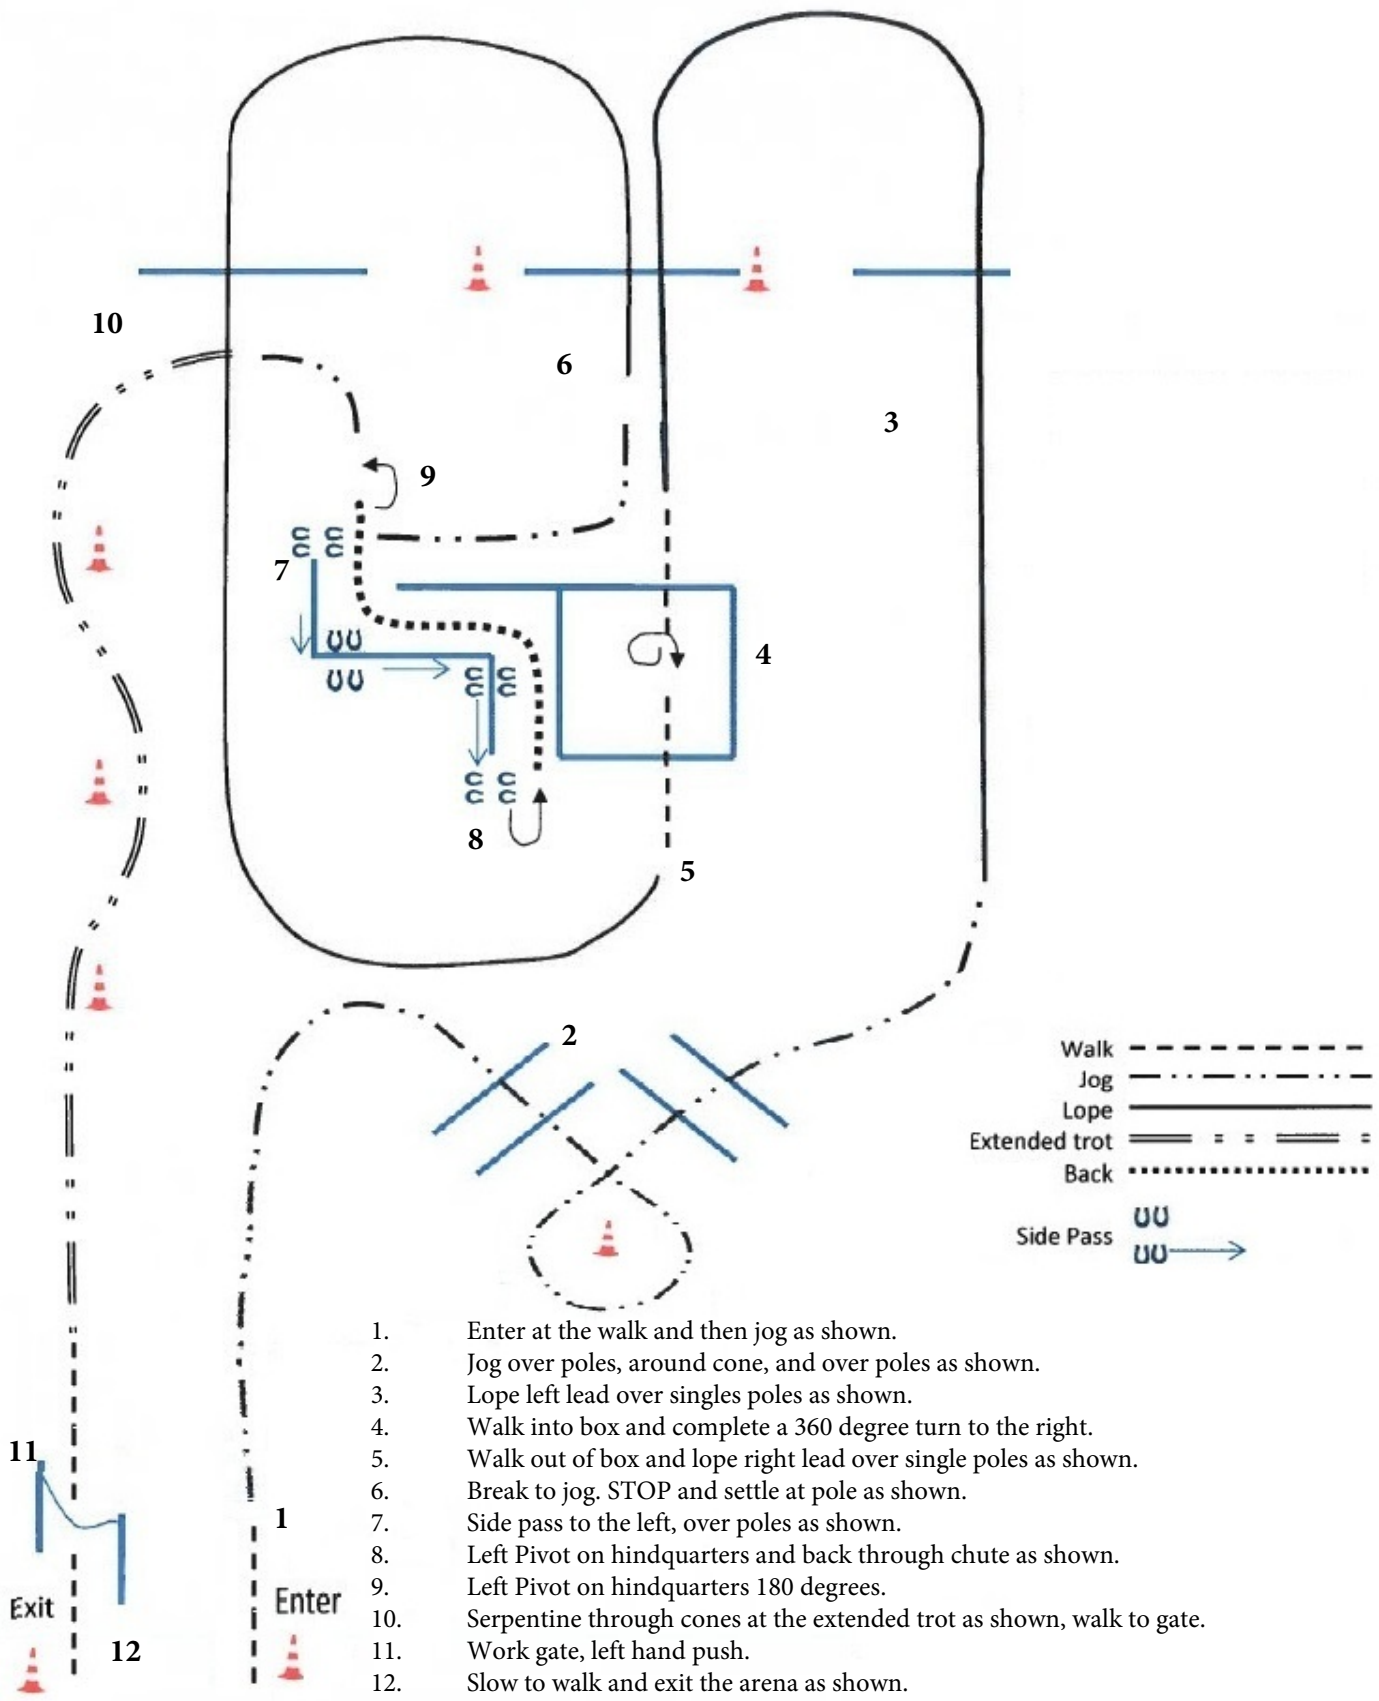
10

6

3

9

7

4

8

5

2

Walk
Jog
Lope
Extended trot
Back

Side Pass

11

1

Exit

Enter

12

1. Enter at the walk and then jog as shown.
2. Jog over poles, around cone, and over poles as shown.
3. Lope left lead over singles poles as shown.
4. Walk into box and complete a 360 degree turn to the right.
5. Walk out of box and lope right lead over single poles as shown.
6. Break to jog. STOP and settle at pole as shown.
7. Side pass to the left, over poles as shown.
8. Left Pivot on hindquarters and back through chute as shown.
9. Left Pivot on hindquarters 180 degrees.
10. Serpentine through cones at the extended trot as shown, walk to gate.
11. Work gate, left hand push.
12. Slow to walk and exit the arena as shown.